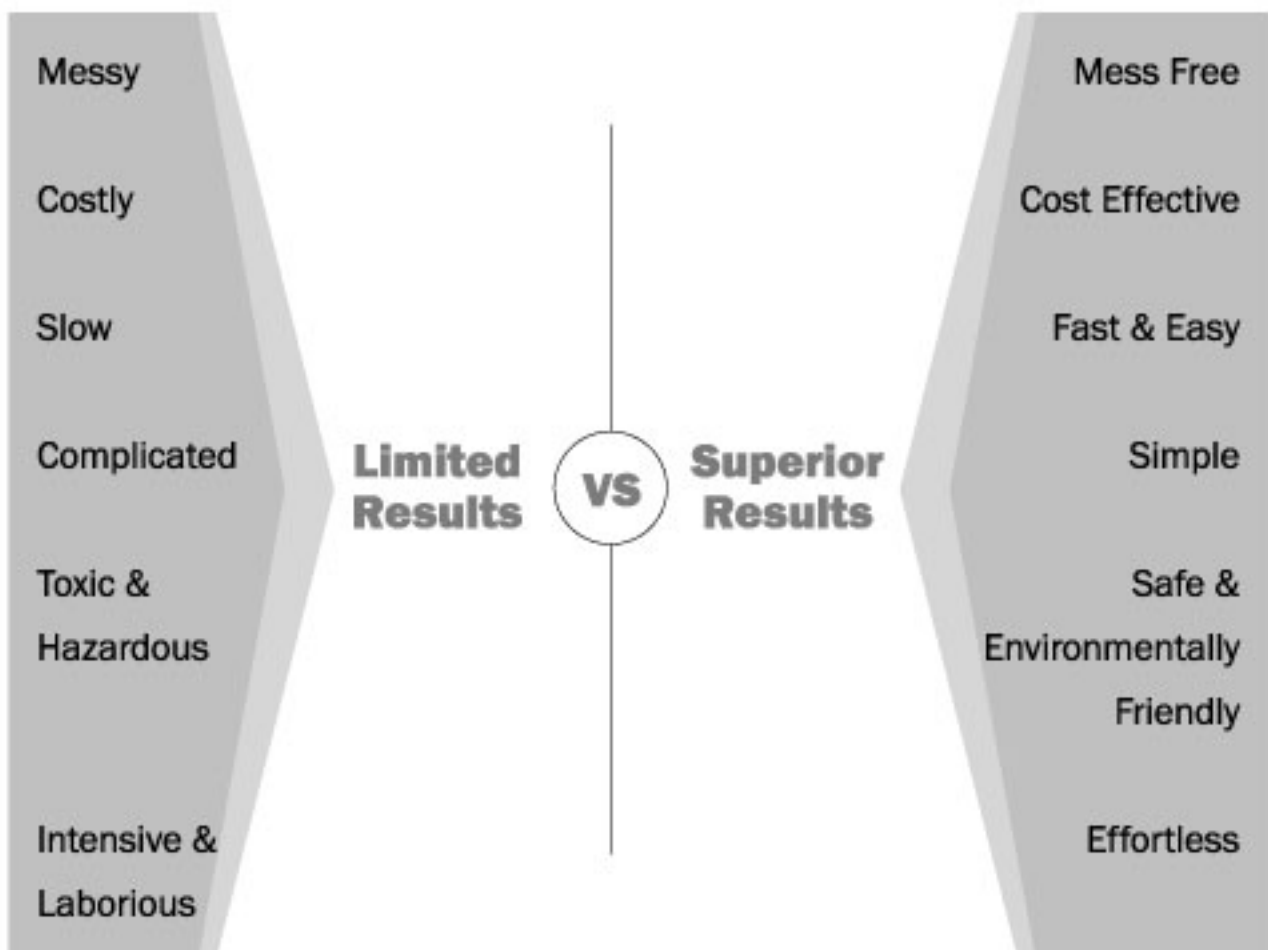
Messy

Costly

Slow

Complicated

Toxic & Hazardous

Intensive & Laborious

Limited Results

VS

Superior Results

Mess Free

Cost Effective

Fast & Easy

Simple

Safe & Environmentally Friendly

Effortless